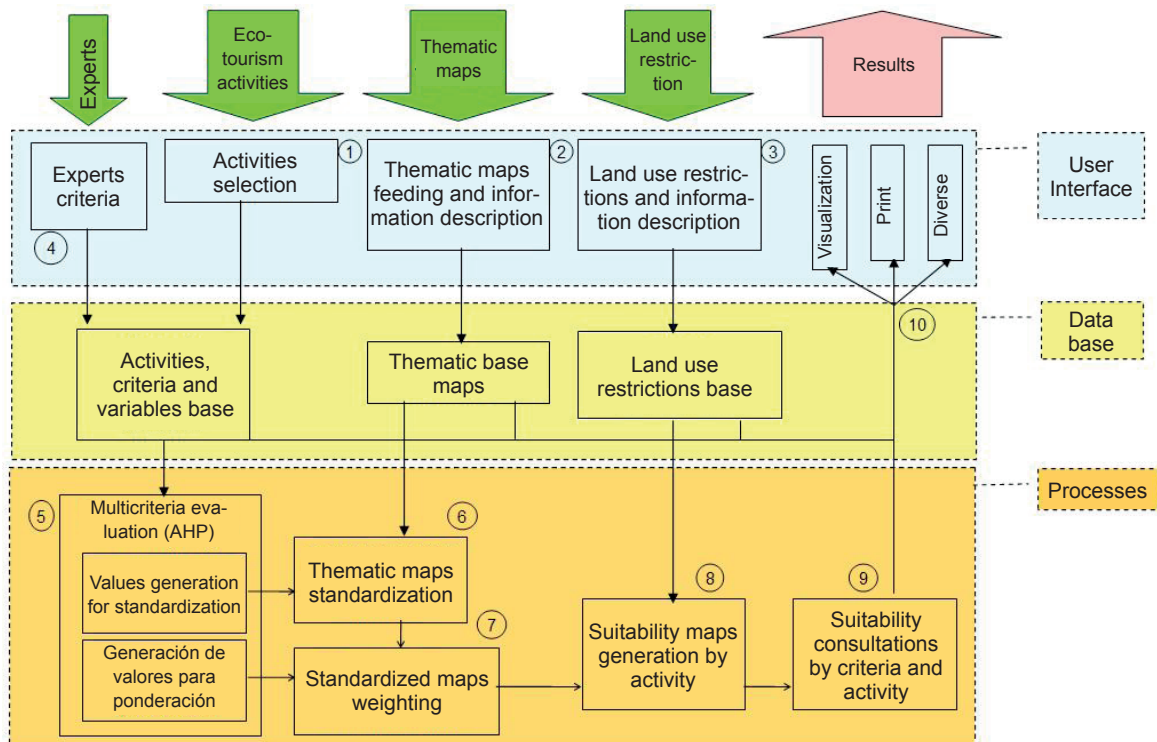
Experts

Ecotourism activities

Thematic maps

Land use restriction

Results

Experts criteria

4

Activities selection

1

Thematic maps feeding and information description

2

Land use restrictions and information description

3

Visualization

Print

Diverse

User Interface

10

Activities, criteria and variables base

Thematic base maps

Land use restrictions base

Data base

Processes

5

Multicriteria evaluation (AHP)

Values generation for standardization

Generación de valores para ponderación

6

Thematic maps standardization

7

Standardized maps weighting

8

Suitability maps generation by activity

9

Suitability consultations by criteria and activity